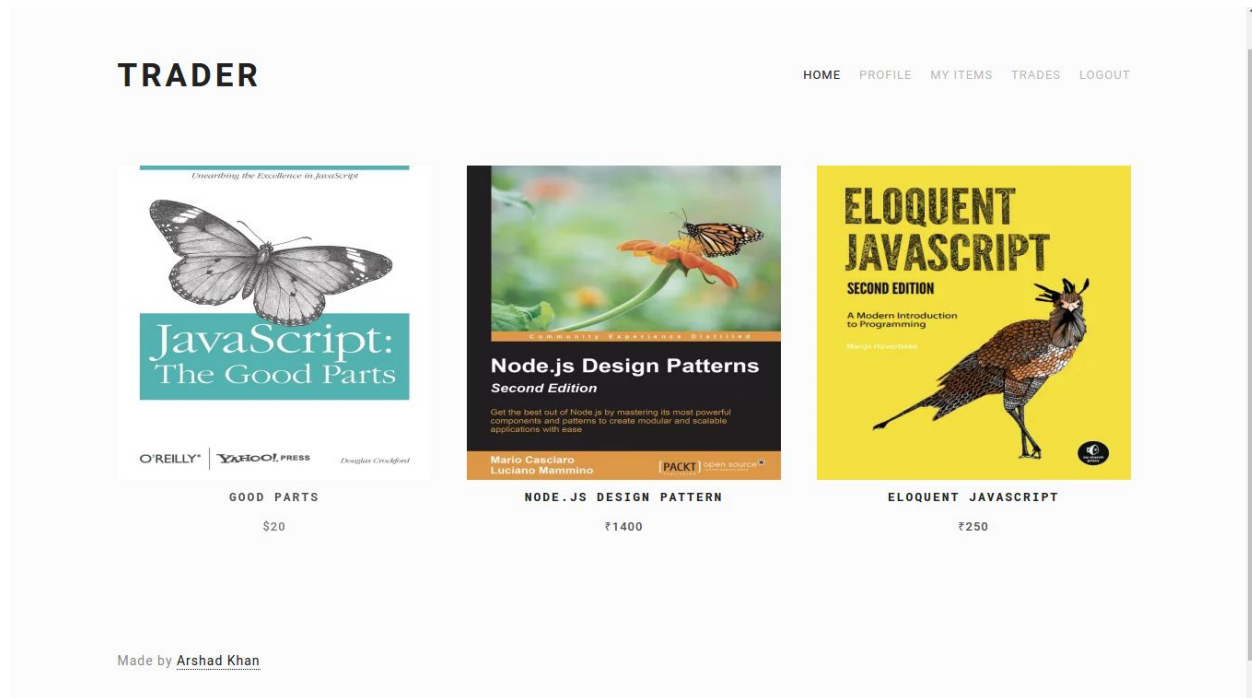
TRADER

HOME PROFILE MY ITEMS TRADES LOGOUT

Unearthing the Excellence in JavaScript

JavaScript: The Good Parts

O'REILLY® YAHOO! PRESS Douglas Crockford

GOOD PARTS

$20

Community Experience Distilled

Node.js Design Patterns

Second Edition

Get the best out of Node.js by mastering its most powerful components and patterns to create modular and scalable applications with ease

Mario Casciaro
Luciano Mammino

PACKT open source

NODE.JS DESIGN PATTERN

₹1400

ELOQUENT JAVASCRIPT

SECOND EDITION

A Modern Introduction to Programming

Marijn Haverbeke

ELOQUENT JAVASCRIPT

₹250

Made by Arshad Khan